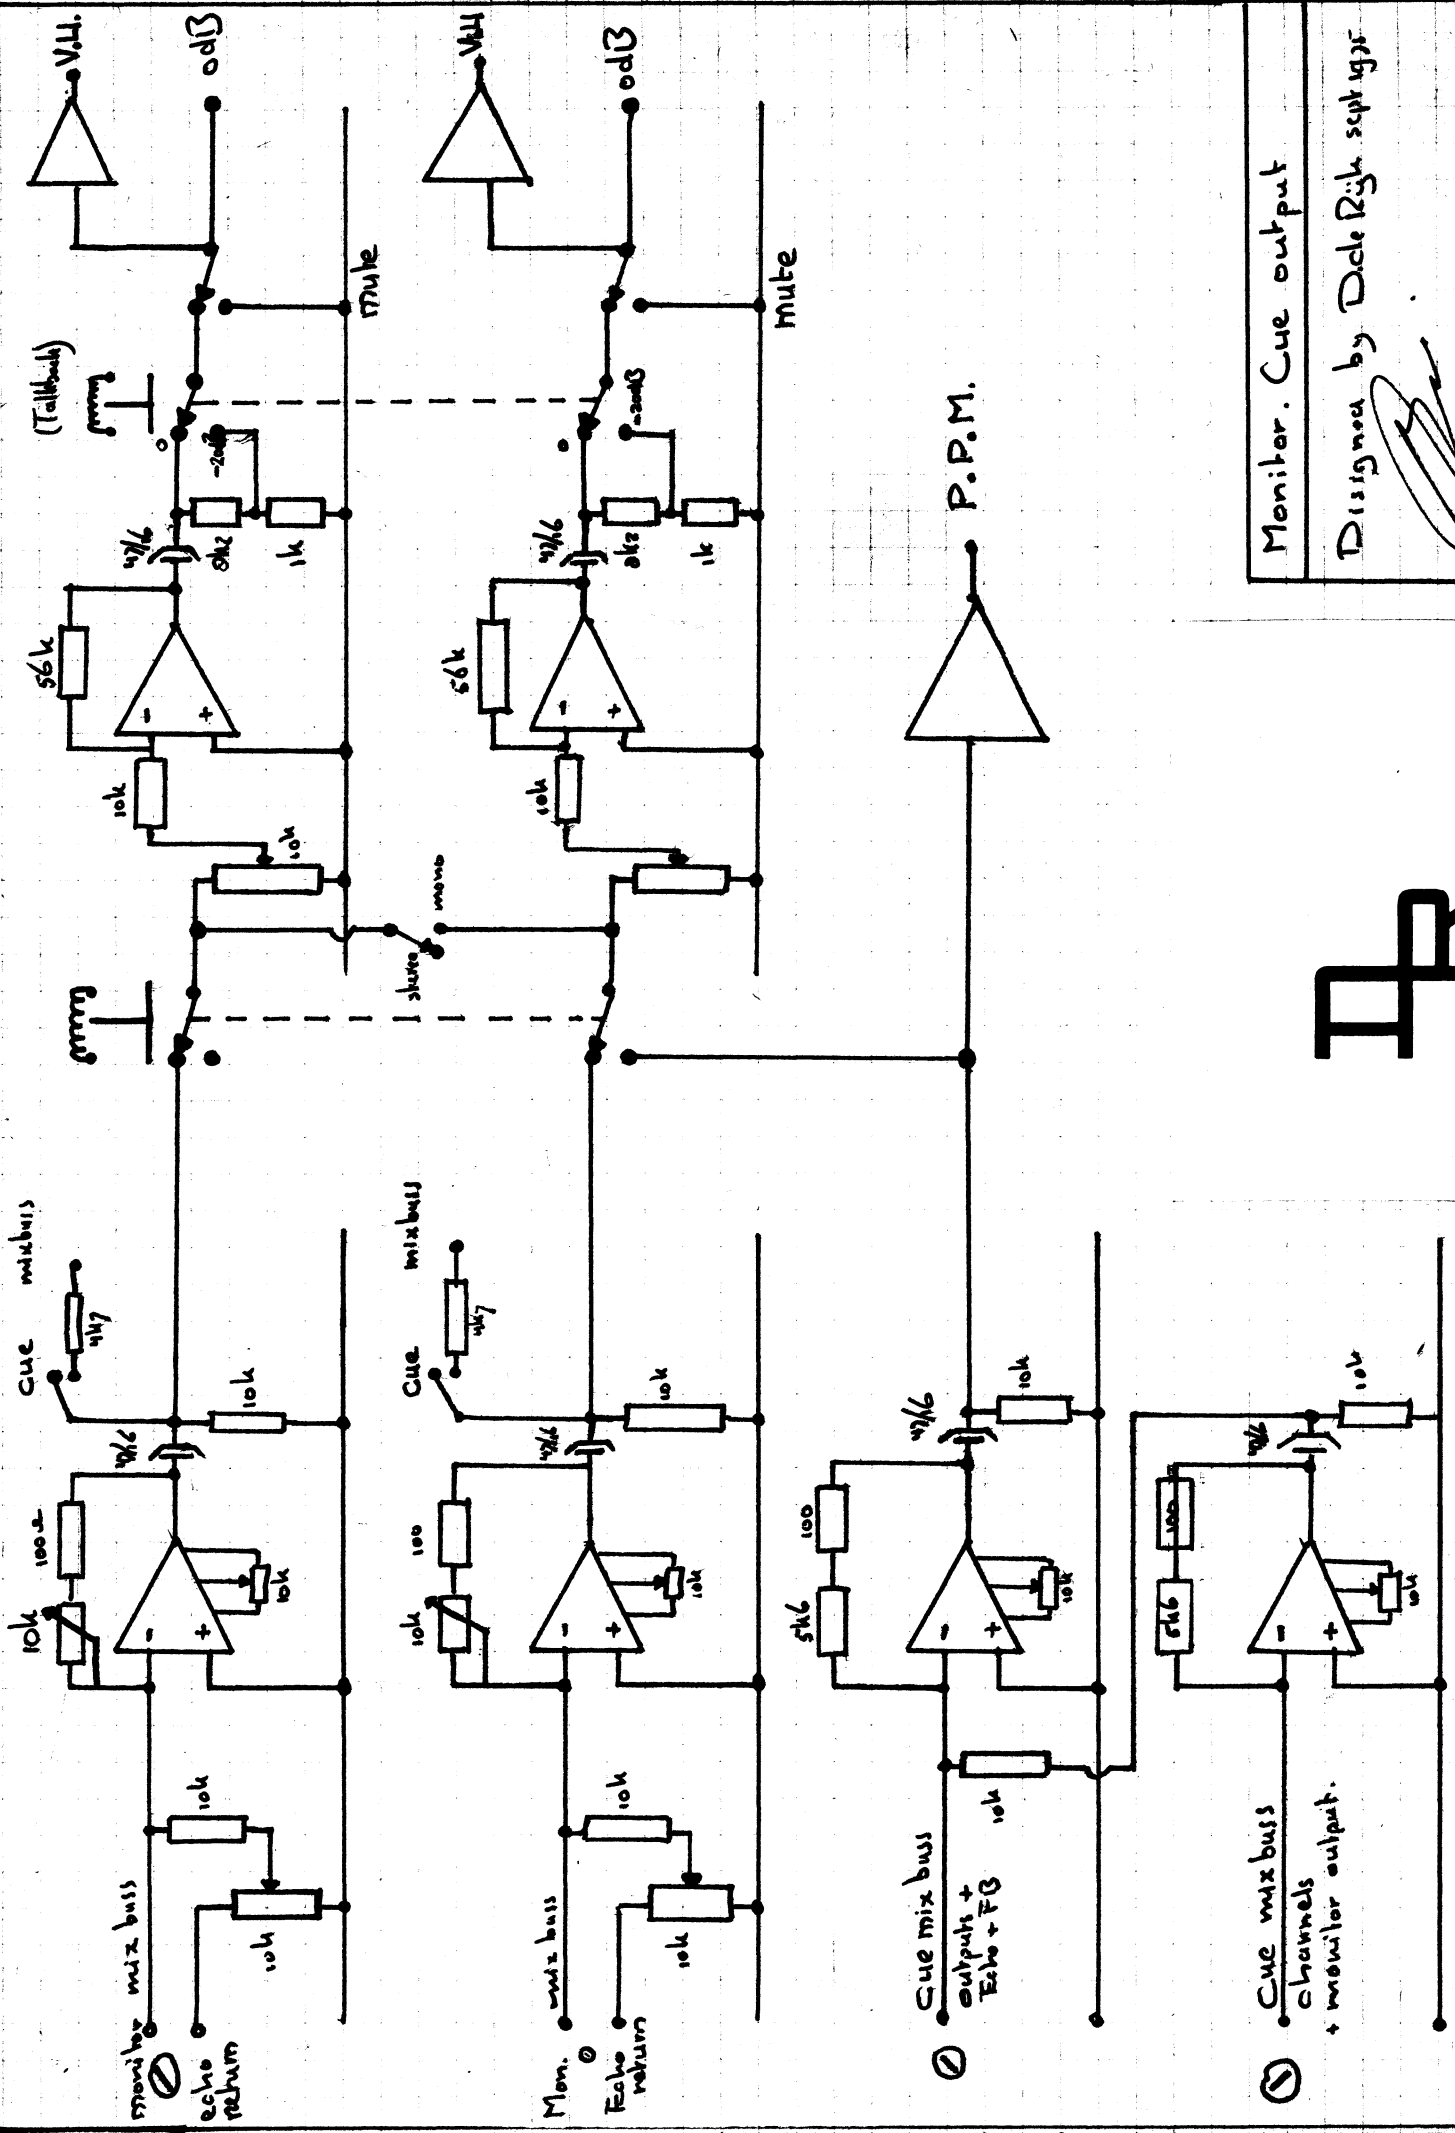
Monitor. Cue output

Dissgned by Dick Rijk sept 1975

monitor mix buss
echo return
10k
10k
10k
100Ω
10k
47/16
10k
Cue
mixbuss
4k7

Mon.
Echo return
mix buss
10k
10k
10k
100
10k
47/16
10k
Cue
mixbuss
4k7

Cue mix buss
outputs + Echo + FB
10k
5k6
100
10k
47/16
10k

Cue mix buss
channels + monitor output.
5k6
100
10k
47/16
10k

P.P.M.

stereo
mono

10k
10k
56k
47/16
8k2
1k
-20dB
(Talkback)
mute
V.U.
odB

10k
10k
56k
47/16
8k2
1k
-20dB
mute
VU
odB